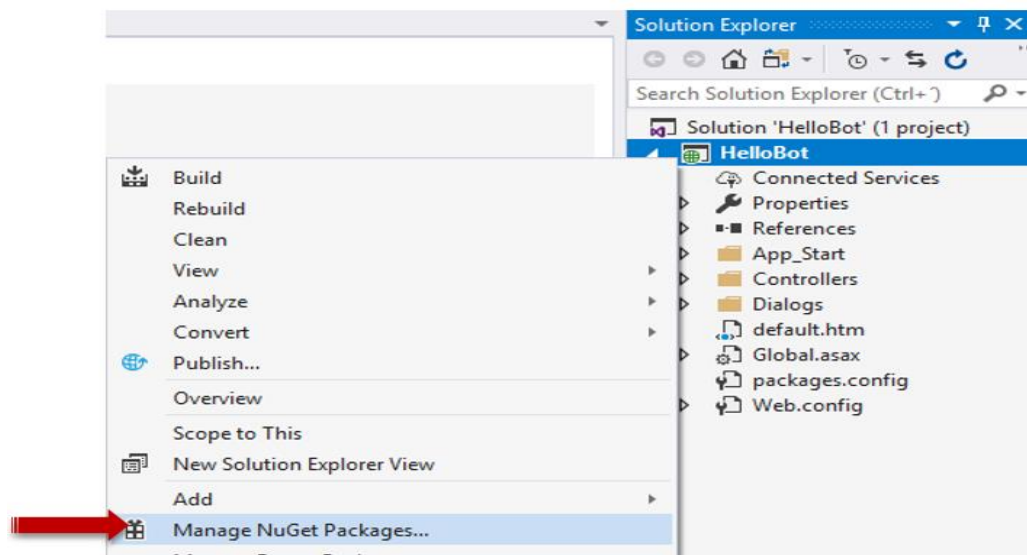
Solution Explorer

Search Solution Explorer (Ctrl+')

Solution 'HelloBot' (1 project)

HelloBot

Connected Services

Properties

References

App_Start

Controllers

Dialogs

default.htm

Global.asax

packages.config

Web.config

Build

Rebuild

Clean

View

Analyze

Convert

Publish...

Overview

Scope to This

New Solution Explorer View

Add

Manage NuGet Packages...

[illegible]